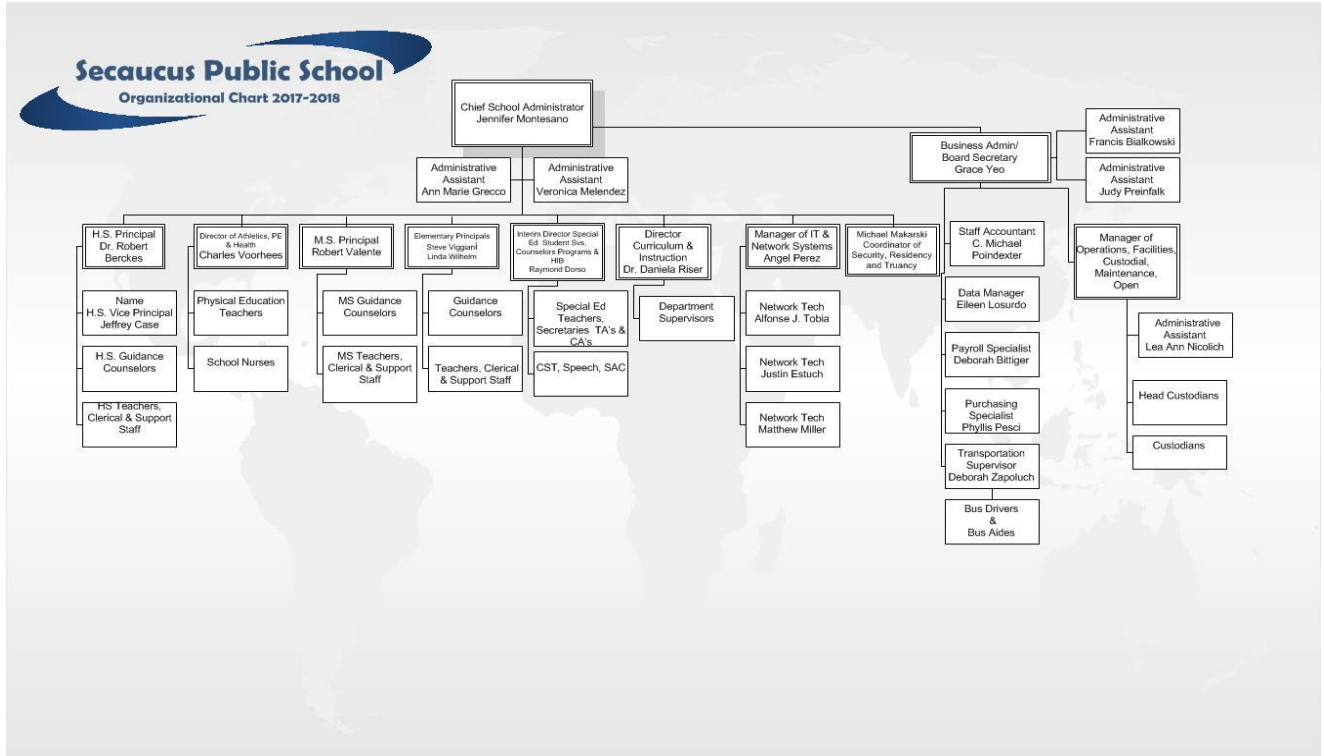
Secaucus Public School
Organizational Chart 2017-2018

Chief School Administrator
Jennifer Montesano

Administrative Assistant
Ann Marie Grecco

Administrative Assistant
Veronica Melendez

Business Admin/ Board Secretary
Grace Yeo

Administrative Assistant
Francis Bialkowski

Administrative Assistant
Judy Preinfalk

H.S. Principal
Dr. Robert Berckes

Name
H.S. Vice Principal
Jeffrey Case

H.S. Guidance Counselors

HS Teachers, Clerical & Support Staff

Director of Athletics, PE & Health
Charles Voorhees

Physical Education Teachers

School Nurses

M.S. Principal
Robert Valente

MS Guidance Counselors

MS Teachers, Clerical & Support Staff

Elementary Principals
Steve Viggiani
Linda Wilhelm

Guidance Counselors

Teachers, Clerical & Support Staff

Interim Director Special Ed. Student Svs, Counselors Programs & HIB
Raymond Dorso

Special Ed Teachers, Secretaries TA's & CA's

CST, Speech, SAC

Director Curriculum & Instruction
Dr. Daniela Riser

Department Supervisors

Manager of IT & Network Systems
Angel Perez

Network Tech
Alfonse J. Tobia

Network Tech
Justin Estuch

Network Tech
Matthew Miller

Michael Makarski
Coordinator of Security, Residency and Truancy

Staff Accountant
C. Michael Poindexter

Data Manager
Eileen Losurdo

Payroll Specialist
Deborah Bittiger

Purchasing Specialist
Phyllis Pesci

Transportation Supervisor
Deborah Zapoluch

Bus Drivers & Bus Aides

Manager of Operations, Facilities, Custodial, Maintenance,
Open

Administrative Assistant
Lea Ann Nicolich

Head Custodians

Custodians